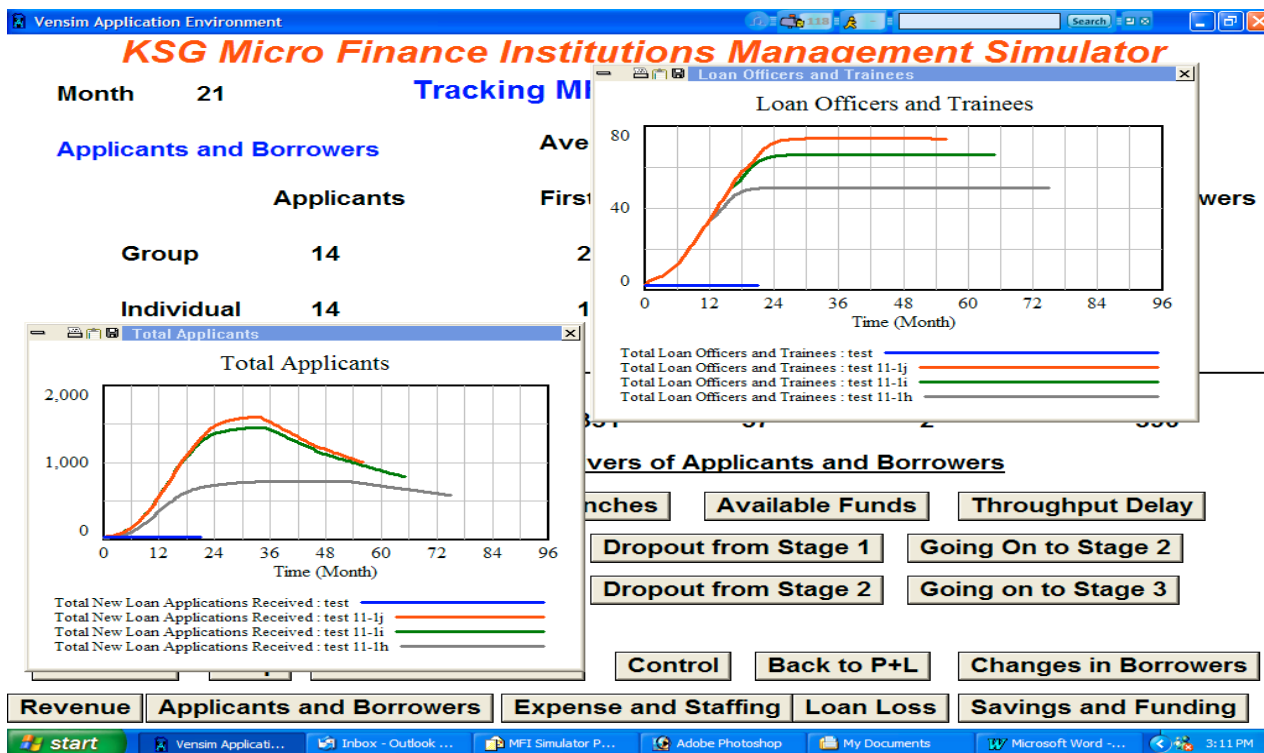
Vensim Application Environment

118

Search

KSG Micro Finance Institutions Management Simulator

Month 21

Tracking MI

Applicants and Borrowers

Ave

Applicants

First

wers

Group 14

2

Individual 14

1

Loan Officers and Trainees

Loan Officers and Trainees

80

40

0

0 12 24 36 48 60 72 84 96

Time (Month)

Total Loan Officers and Trainees : test
Total Loan Officers and Trainees : test 11-1j
Total Loan Officers and Trainees : test 11-1i
Total Loan Officers and Trainees : test 11-1h

Total Applicants

Total Applicants

2,000

1,000

0

0 12 24 36 48 60 72 84 96

Time (Month)

Total New Loan Applications Received : test
Total New Loan Applications Received : test 11-1j
Total New Loan Applications Received : test 11-1i
Total New Loan Applications Received : test 11-1h

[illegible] 37 2 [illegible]

vers of Applicants and Borrowers

nches

Available Funds

Throughput Delay

Dropout from Stage 1

Going On to Stage 2

Dropout from Stage 2

Going on to Stage 3

Control

Back to P+L

Changes in Borrowers

Revenue

Applicants and Borrowers

Expense and Staffing

Loan Loss

Savings and Funding

start

Vensim Applicati...

Inbox - Outlook ...

MFI Simulator P...

Adobe Photoshop

My Documents

Microsoft Word -...

3:11 PM